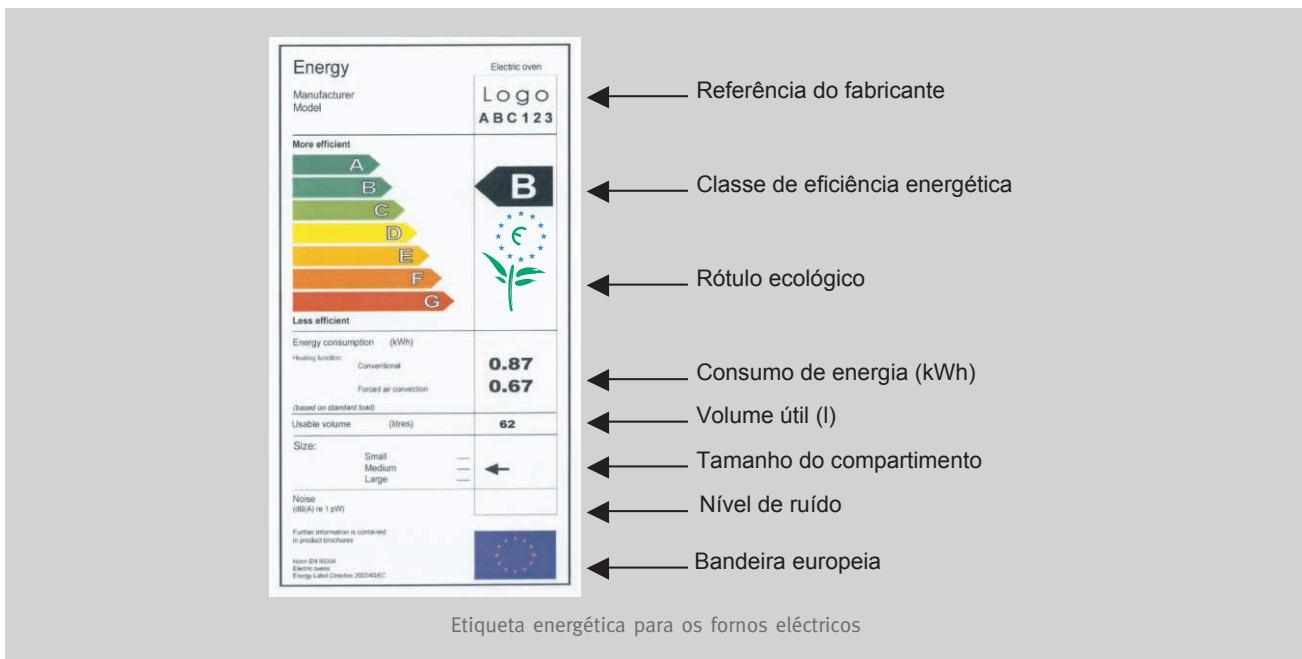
Energy

Electric oven

Manufacturer
Model

Logo
ABC123

More efficient

A
B
C
D
E
F
G

B

Less efficient

Energy consumption (kWh)

Heating function:

Conventional 0.87

Forced air convection 0.67

(based on standard load)

Usable volume (litres) 62

Size:

Small
Medium
Large

Noise
(dB(A) re 1 pW)

Further information is contained in product brochures

Norm EN 50304
Electric ovens
Energy Label Directive 2002/40/EC

Referência do fabricante

Classe de eficiência energética

Rótulo ecológico

Consumo de energia (kWh)

Volume útil (l)

Tamanho do compartimento

Nível de ruído

Bandeira europeia

Etiqueta energética para os fornos eléctricos